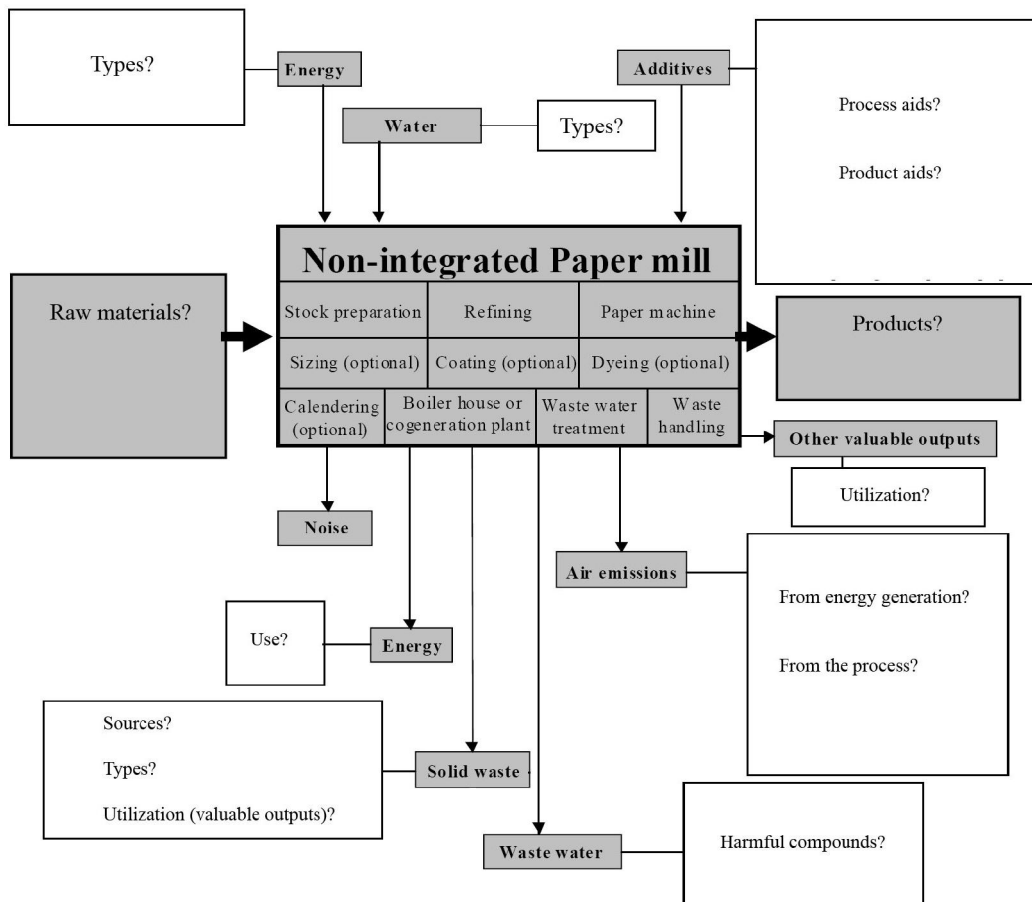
Types?

Energy

Water

Types?

Additives

Process aids?

Product aids?

Raw materials?

Non-integrated Paper mill

| Stock preparation | Refining | Paper machine |
|---|---|---|
| Sizing (optional) | Coating (optional) | Dyeing (optional) |

| Calendering (optional) | Boiler house or cogeneration plant | Waste water treatment | Waste handling |
|---|---|---|---|

Products?

Other valuable outputs

Utilization?

Noise

Air emissions

From energy generation?

From the process?

Use?

Energy

Sources?

Types?

Utilization (valuable outputs)?

Solid waste

Waste water

Harmful compounds?